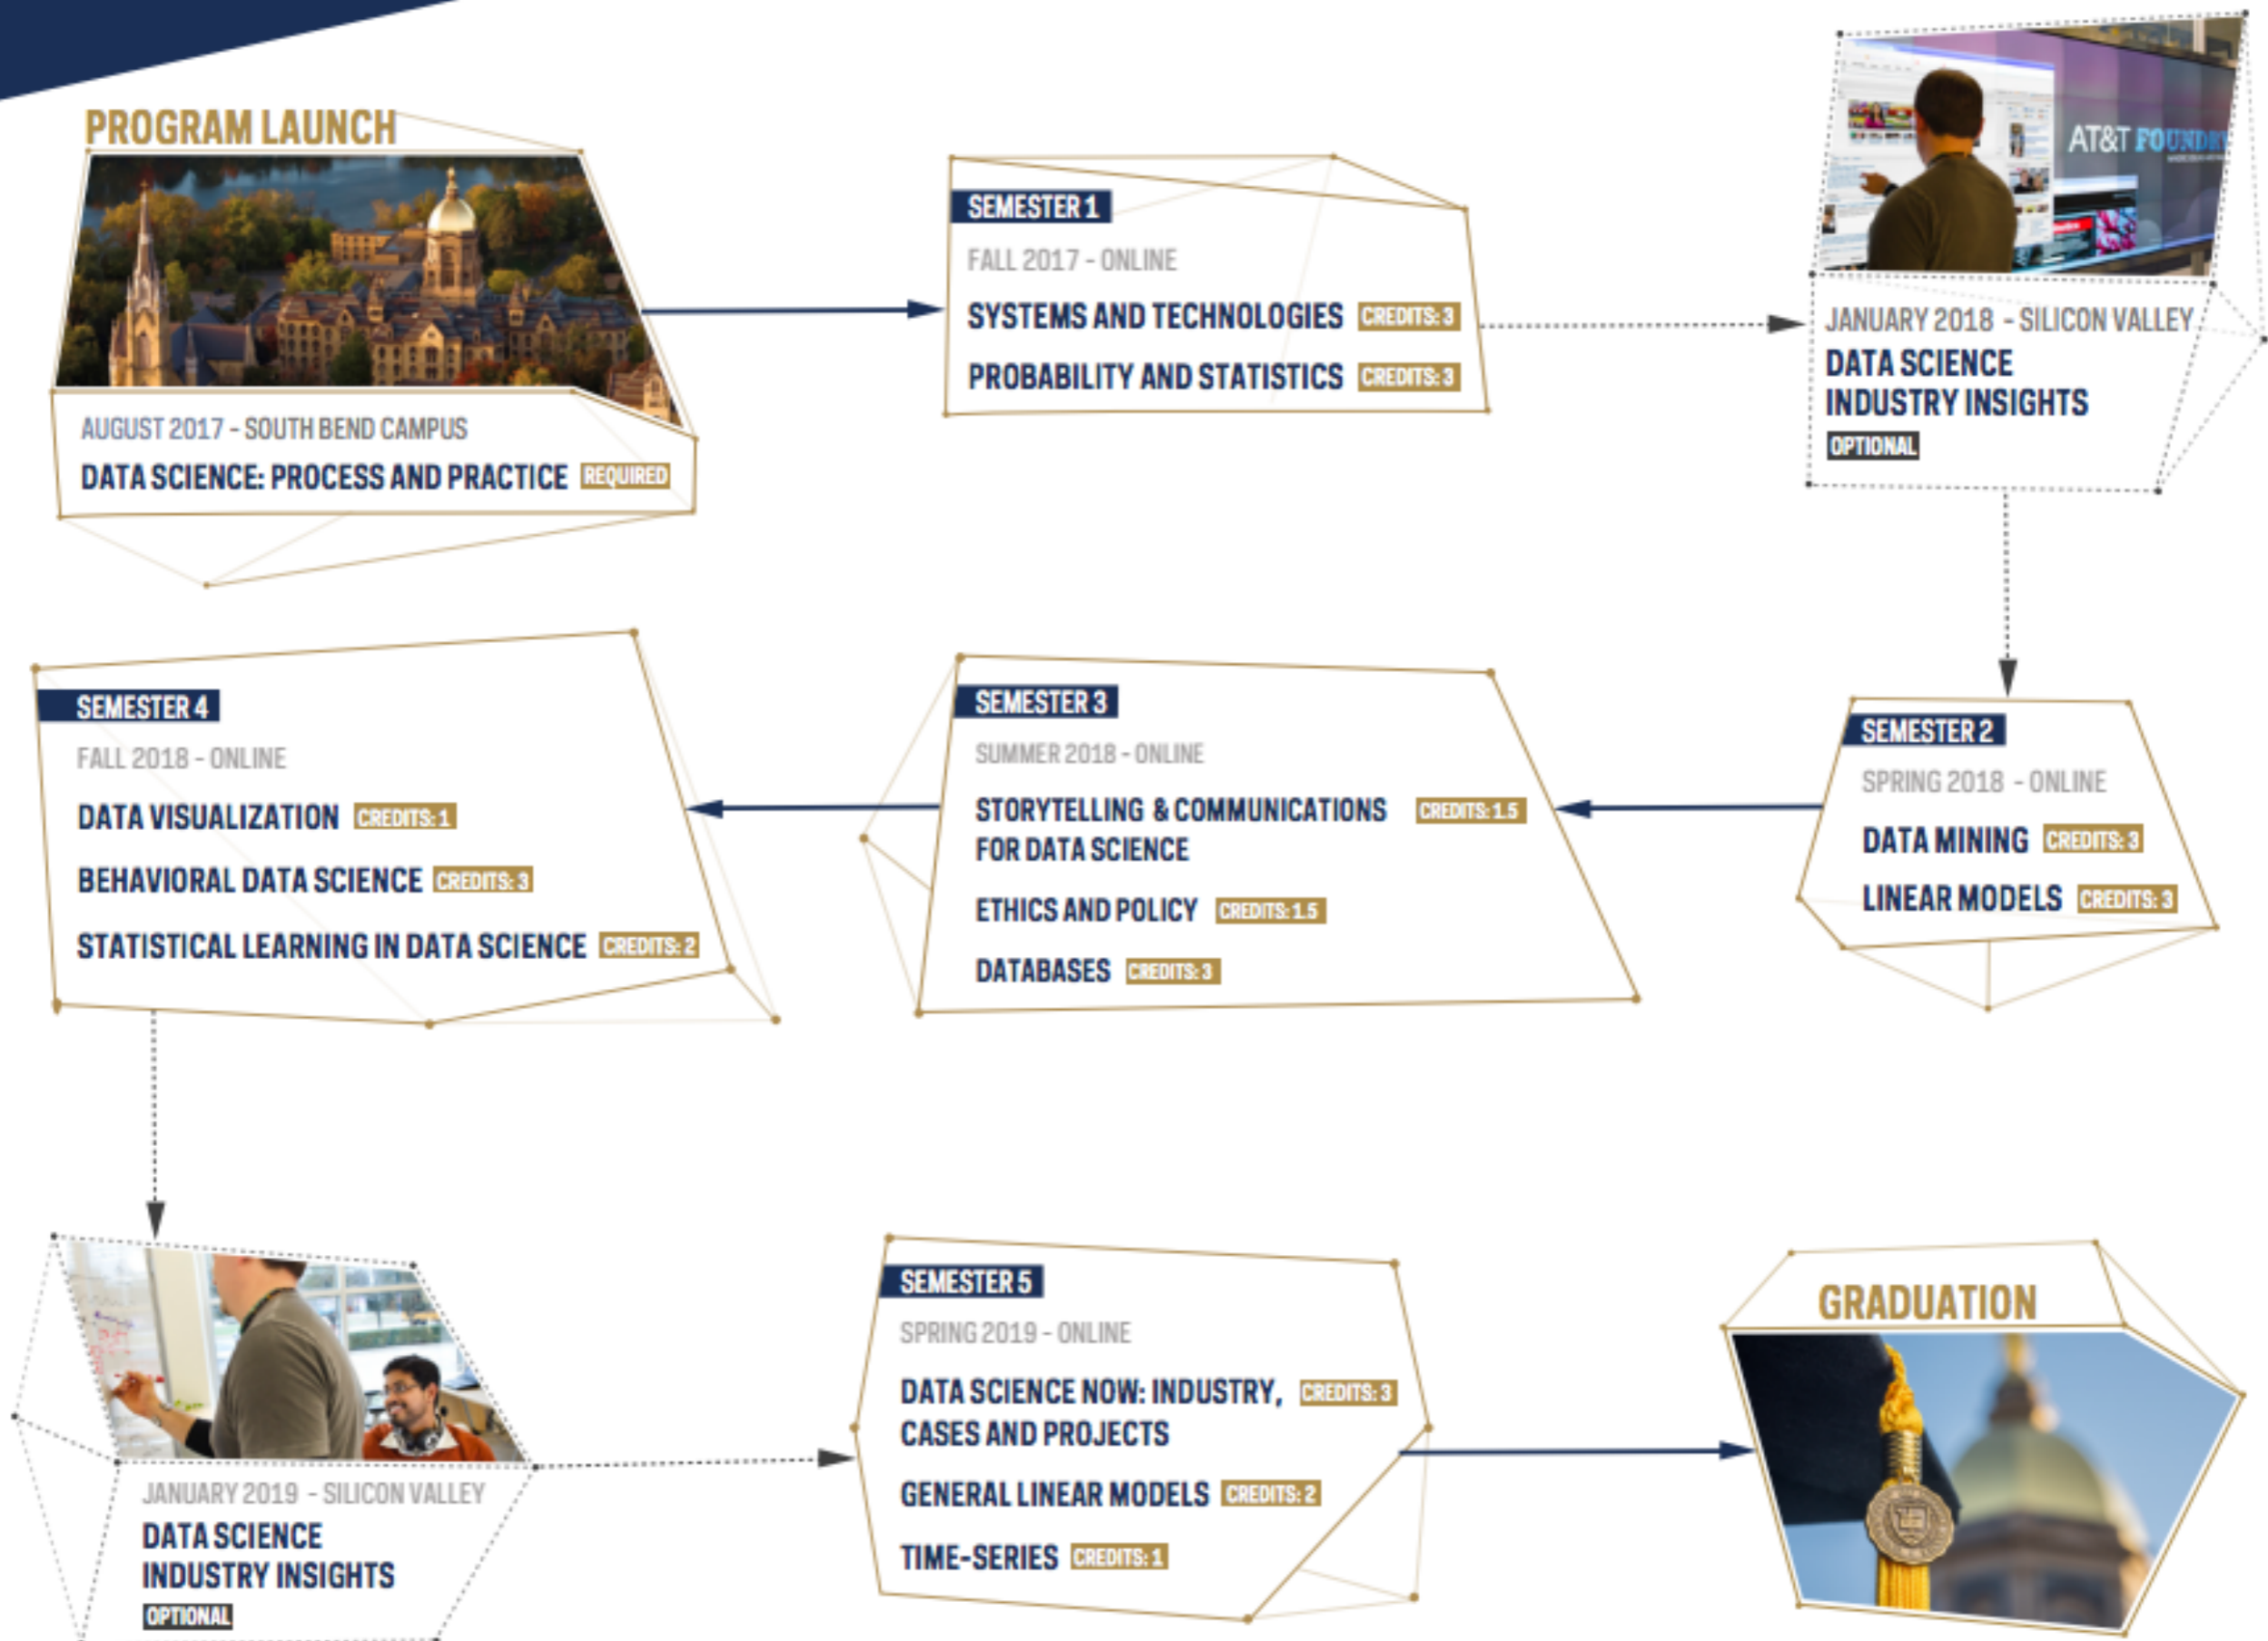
PROGRAM LAUNCH

AUGUST 2017 - SOUTH BEND CAMPUS
DATA SCIENCE: PROCESS AND PRACTICE REQUIRED

SEMESTER 1
FALL 2017 - ONLINE
SYSTEMS AND TECHNOLOGIES CREDITS: 3
PROBABILITY AND STATISTICS CREDITS: 3

AT&T FOUNDRY

JANUARY 2018 - SILICON VALLEY
DATA SCIENCE INDUSTRY INSIGHTS
OPTIONAL

SEMESTER 4
FALL 2018 - ONLINE
DATA VISUALIZATION CREDITS: 1
BEHAVIORAL DATA SCIENCE CREDITS: 3
STATISTICAL LEARNING IN DATA SCIENCE CREDITS: 2

SEMESTER 3
SUMMER 2018 - ONLINE
STORYTELLING & COMMUNICATIONS FOR DATA SCIENCE CREDITS: 1.5
ETHICS AND POLICY CREDITS: 1.5
DATABASES CREDITS: 3

SEMESTER 2
SPRING 2018 - ONLINE
DATA MINING CREDITS: 3
LINEAR MODELS CREDITS: 3

JANUARY 2019 - SILICON VALLEY
DATA SCIENCE INDUSTRY INSIGHTS
OPTIONAL

SEMESTER 5
SPRING 2019 - ONLINE
DATA SCIENCE NOW: INDUSTRY, CASES AND PROJECTS CREDITS: 3
GENERAL LINEAR MODELS CREDITS: 2
TIME-SERIES CREDITS: 1

GRADUATION